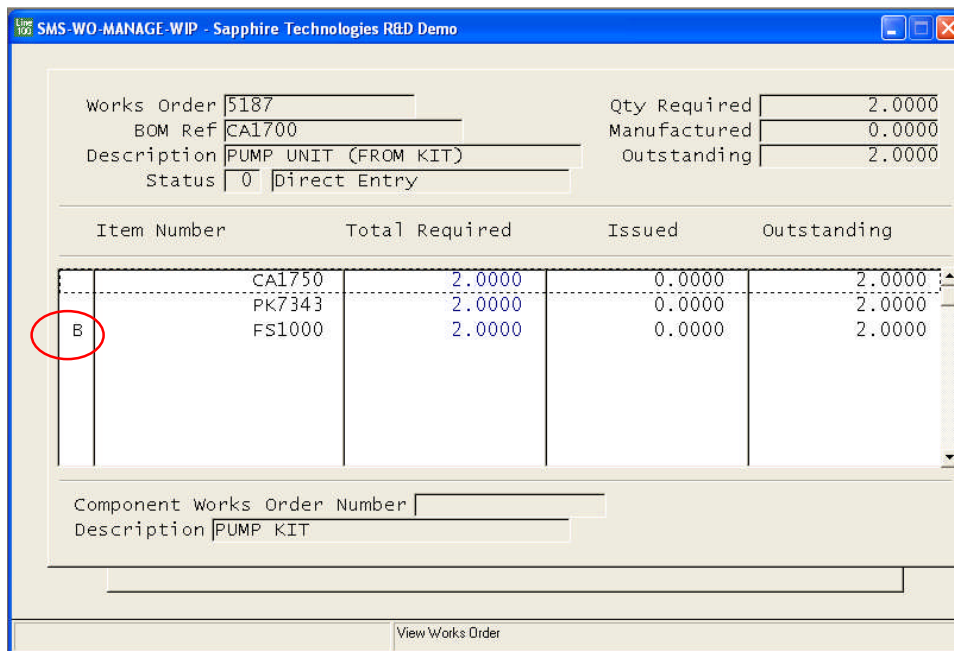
Line 100 SMS-WO-MANAGE-WIP - Sapphire Technologies R&D Demo

Works Order 5187
BOM Ref CA1700
Description PUMP UNIT (FROM KIT)
Status 0 Direct Entry

Qty Required 2.0000
Manufactured 0.0000
Outstanding 2.0000

| | Item Number | Total Required | Issued | Outstanding |
|---|---|---|---|---|
| | CA1750 | 2.0000 | 0.0000 | 2.0000 |
| | PK7343 | 2.0000 | 0.0000 | 2.0000 |
| B | FS1000 | 2.0000 | 0.0000 | 2.0000 |

Component Works Order Number
Description PUMP KIT

View Works Order